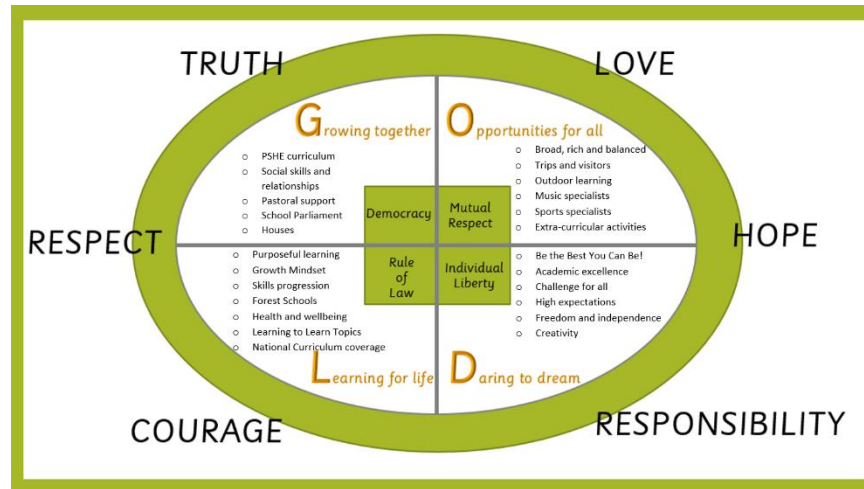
TRUTH

LOVE

Growing together

Opportunities for all

- PSHE curriculum
- Social skills and relationships
- Pastoral support
- School Parliament
- Houses

- Broad, rich and balanced
- Trips and visitors
- Outdoor learning
- Music specialists
- Sports specialists
- Extra-curricular activities

Democracy

Mutual Respect

Rule of Law

Individual Liberty

RESPECT

HOPE

- Purposeful learning
- Growth Mindset
- Skills progression
- Forest Schools
- Health and wellbeing
- Learning to Learn Topics
- National Curriculum coverage

- Be the Best You Can Be!
- Academic excellence
- Challenge for all
- High expectations
- Freedom and independence
- Creativity

Learning for life

Daring to dream

COURAGE

RESPONSIBILITY